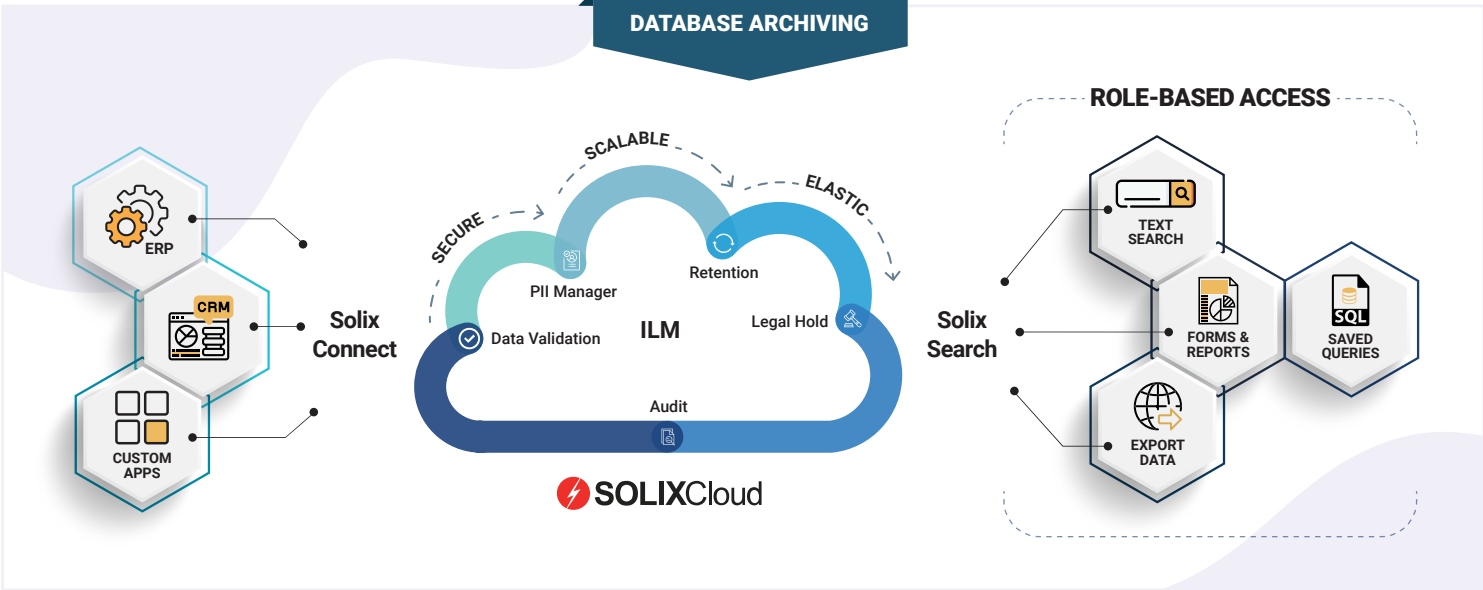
DATABASE ARCHIVING

ERP

CRM

CUSTOM APPS

Solix Connect

SECURE

SCALABLE

ELASTIC

PII Manager

Retention

Data Validation

ILM

Legal Hold

Audit

SOLIXCloud

Solix Search

ROLE-BASED ACCESS

TEXT SEARCH

FORMS & REPORTS

SQL

SAVED QUERIES

EXPORT DATA